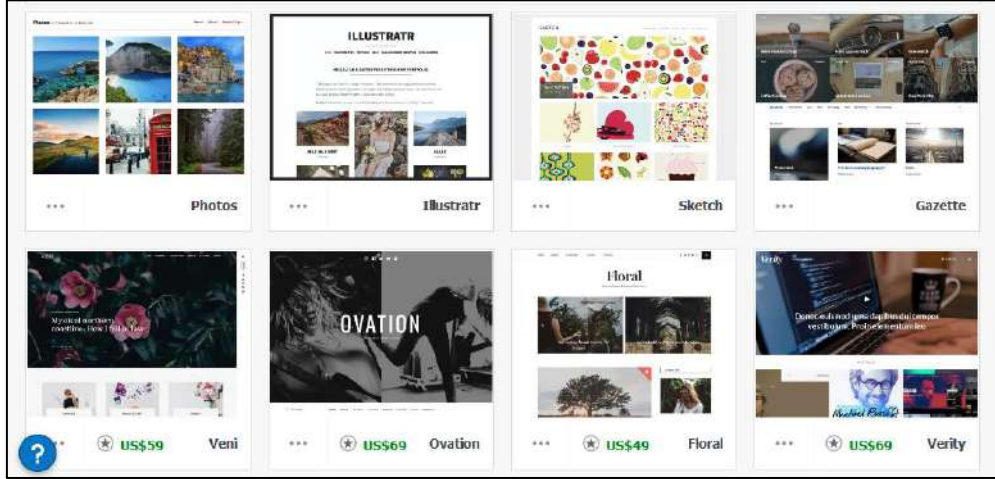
Photos

ILLUSTRATR

Photos

Illustratr

SKETCH

Sketch

Gazette

Mystical northern coastline. How I fell in love

Veni

US$59

OVATION

Ovation

US$69

Floral

Floral

US$49

Verity

Donec eu lacus quam dapibus tempor vestibulum. Proin elementum leo

Verity

US$69

?